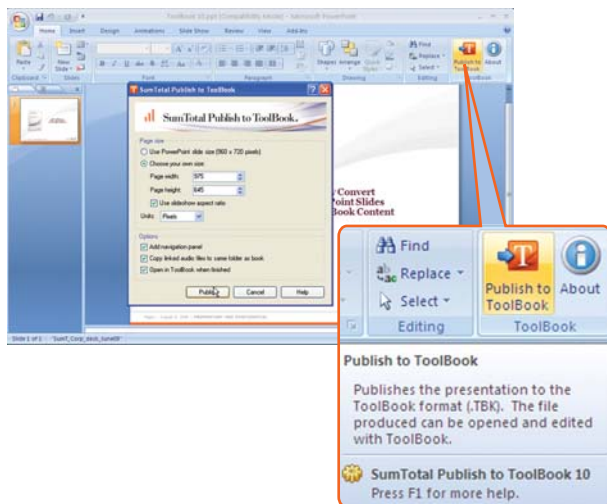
ToolBook 10.ppt [Compatibility Mode] - Microsoft PowerPoint

Home Insert Design Animations Slide Show Review View Add-Ins

Paste New Slide Clipboard Slides Font Paragraph Shapes Arrange Quick Styles Drawing Find Replace Select Editing Publish to ToolBook About ToolBook

SumTotal Publish to ToolBook

SumTotal Publish to ToolBook.

Page size

Use PowerPoint slide size (960 x 720 pixels)

Choose your own size

Page width: 975

Page height: 645

Use slideshow aspect ratio

Units: Pixels

Options

Add navigation panel

Copy linked audio files to same folder as book

Open in ToolBook when finished

Publish Cancel Help

Convert
Point Slides
Book Content

Slide 1 of 1 "SumT_Corp_deck_June09"

Find
Replace
Select
Editing
Publish to ToolBook
About
ToolBook

Publish to ToolBook

Publishes the presentation to the ToolBook format (.TBK). The file produced can be opened and edited with ToolBook.

SumTotal Publish to ToolBook 10
Press F1 for more help.